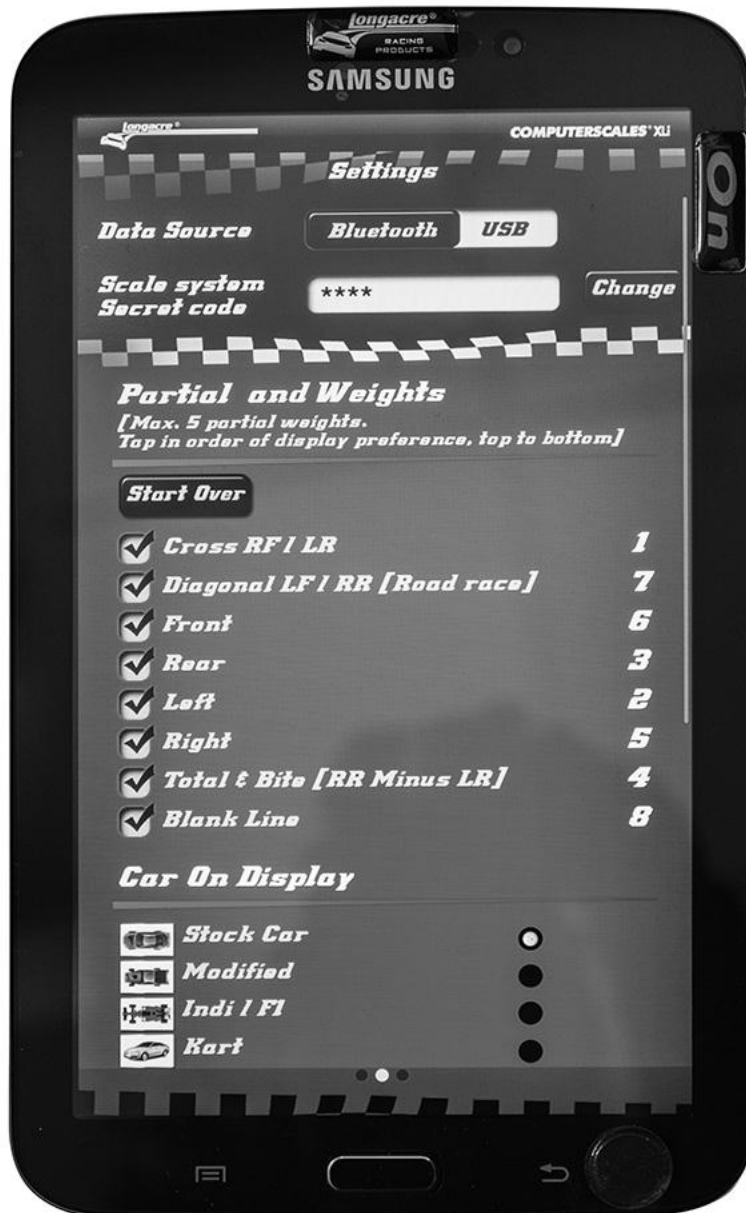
longacre®
RACING PRODUCTS

SAMSUNG

longacre®

COMPUTERSCALES® XLi

Settings

Data Source
Bluetooth
USB

Scale system Secret code
****
Change

On

Partial and Weights
[Max. 5 partial weights. Tap in order of display preference, top to bottom]

Start Over

Cross RF / LR 1
Diagonal LF / RR [Road race] 7
Front 6
Rear 3
Left 2
Right 5
Total & Bite [RR Minus LR] 4
Blank Line 8

Car On Display

Stock Car
Modified
Indi / F1
Kart